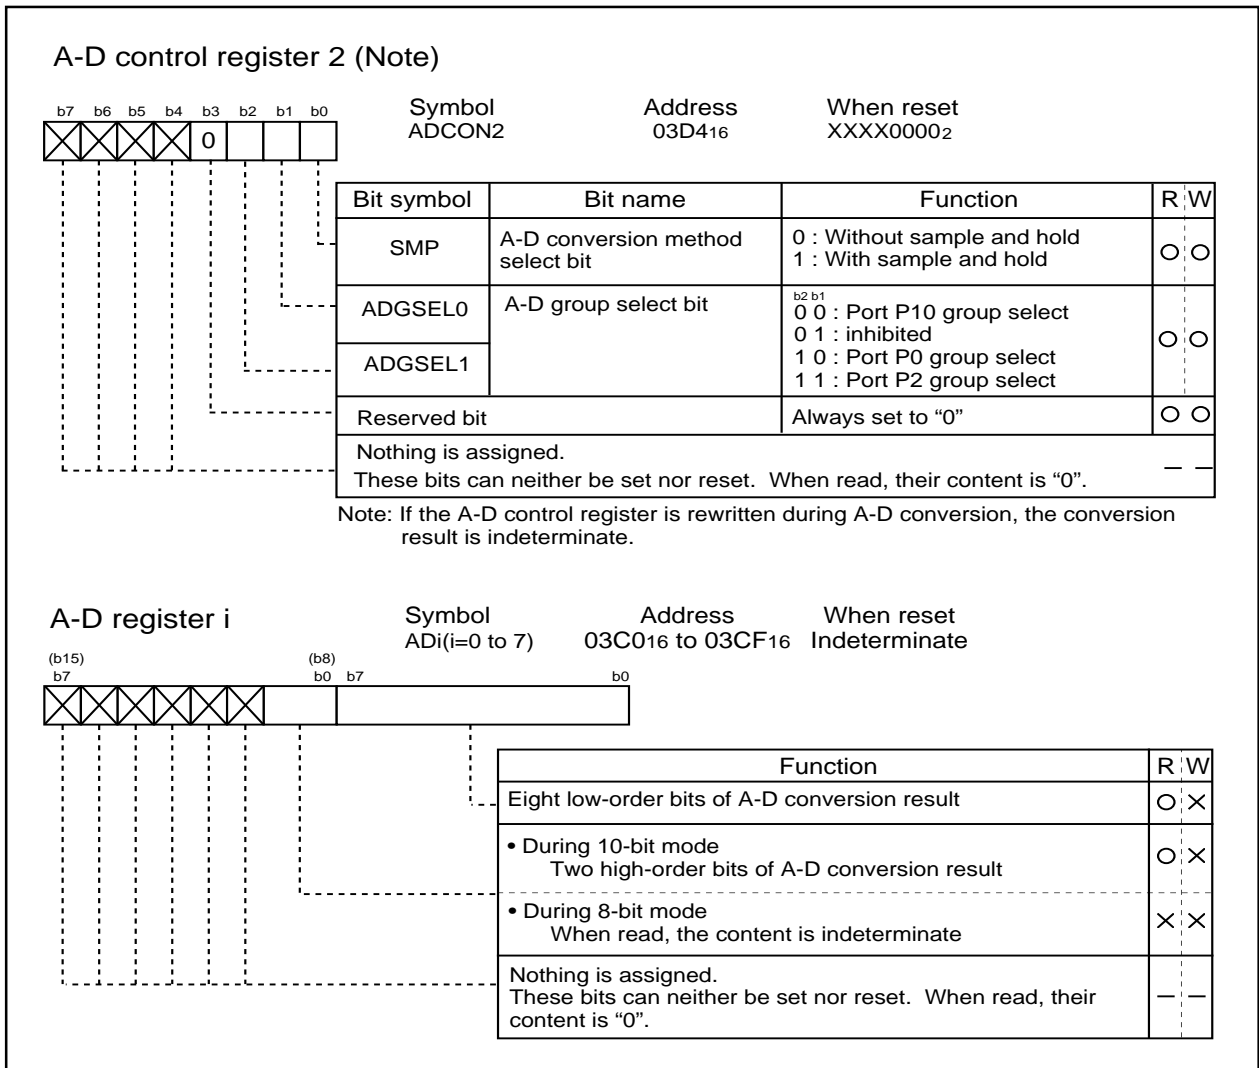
A-D control register 2 (Note)

b7 b6 b5 b4 b3 b2 b1 b0

0

Symbol
ADCON2

Address
$03D4_{16}$

When reset
$XXXX0000_2$

| Bit symbol | Bit name | Function | R | W |
|---|---|---|---|---|
| SMP | A-D conversion method select bit | 0 : Without sample and hold<br>1 : With sample and hold | O | O |
| ADGSEL0 | A-D group select bit | b2 b1<br>0 0 : Port P10 group select<br>0 1 : inhibited<br>1 0 : Port P0 group select<br>1 1 : Port P2 group select | O | O |
| ADGSEL1 | | | | |
| Reserved bit | | Always set to “0” | O | O |
| Nothing is assigned. These bits can neither be set nor reset. When read, their content is “0”. | | | — | — |

Note: If the A-D control register is rewritten during A-D conversion, the conversion result is indeterminate.

A-D register i

Symbol
ADi(i=0 to 7)

Address
$03C0_{16}$ to $03CF_{16}$

When reset
Indeterminate

(b15)
b7

(b8)
b0 b7

b0

| Function | R | W |
|---|---|---|
| Eight low-order bits of A-D conversion result | O | × |
| • During 10-bit mode<br>Two high-order bits of A-D conversion result | O | × |
| • During 8-bit mode<br>When read, the content is indeterminate | × | × |
| Nothing is assigned.<br>These bits can neither be set nor reset. When read, their content is “0”. | — | — |